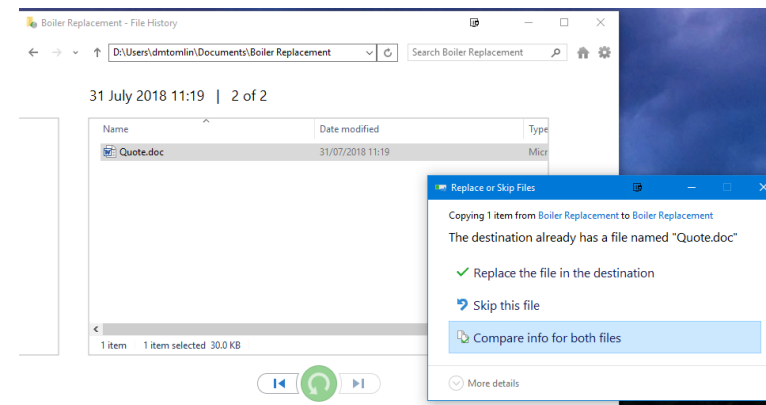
Boiler Replacement - File History

D:\Users\dmtomlin\Documents\Boiler Replacement

Search Boiler Replacement

31 July 2018 11:19 | 2 of 2

| Name | Date modified | Type |
|---|---|---|
| Quote.doc | 31/07/2018 11:19 | Micr |

1 item 1 item selected 30.0 KB

Replace or Skip Files

Copying 1 item from Boiler Replacement to Boiler Replacement

The destination already has a file named "Quote.doc"

Replace the file in the destination

Skip this file

Compare info for both files

More details